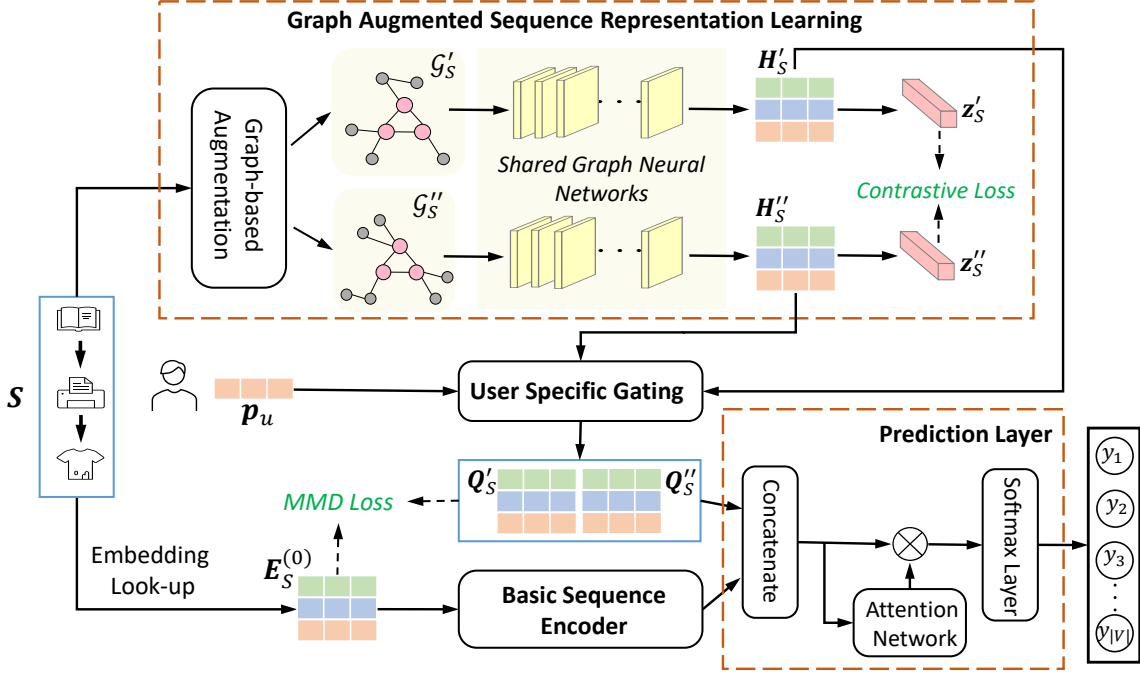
Graph Augmented Sequence Representation Learning

Graph-based Augmentation

$\mathcal{G}'_S$

$\mathcal{G}''_S$

Shared Graph Neural Networks

$\boldsymbol{H}'_S$

$\boldsymbol{H}''_S$

$\boldsymbol{z}'_S$

$\boldsymbol{z}''_S$

Contrastive Loss

$\boldsymbol{S}$

$\boldsymbol{p}_u$

User Specific Gating

Prediction Layer

$\boldsymbol{Q}'_S$

$\boldsymbol{Q}''_S$

MMD Loss

Embedding Look-up

$\boldsymbol{E}_S^{(0)}$

Basic Sequence Encoder

Concatenate

Attention Network

Softmax Layer

$y_1$

$y_2$

$y_3$

$y_{|V|}$